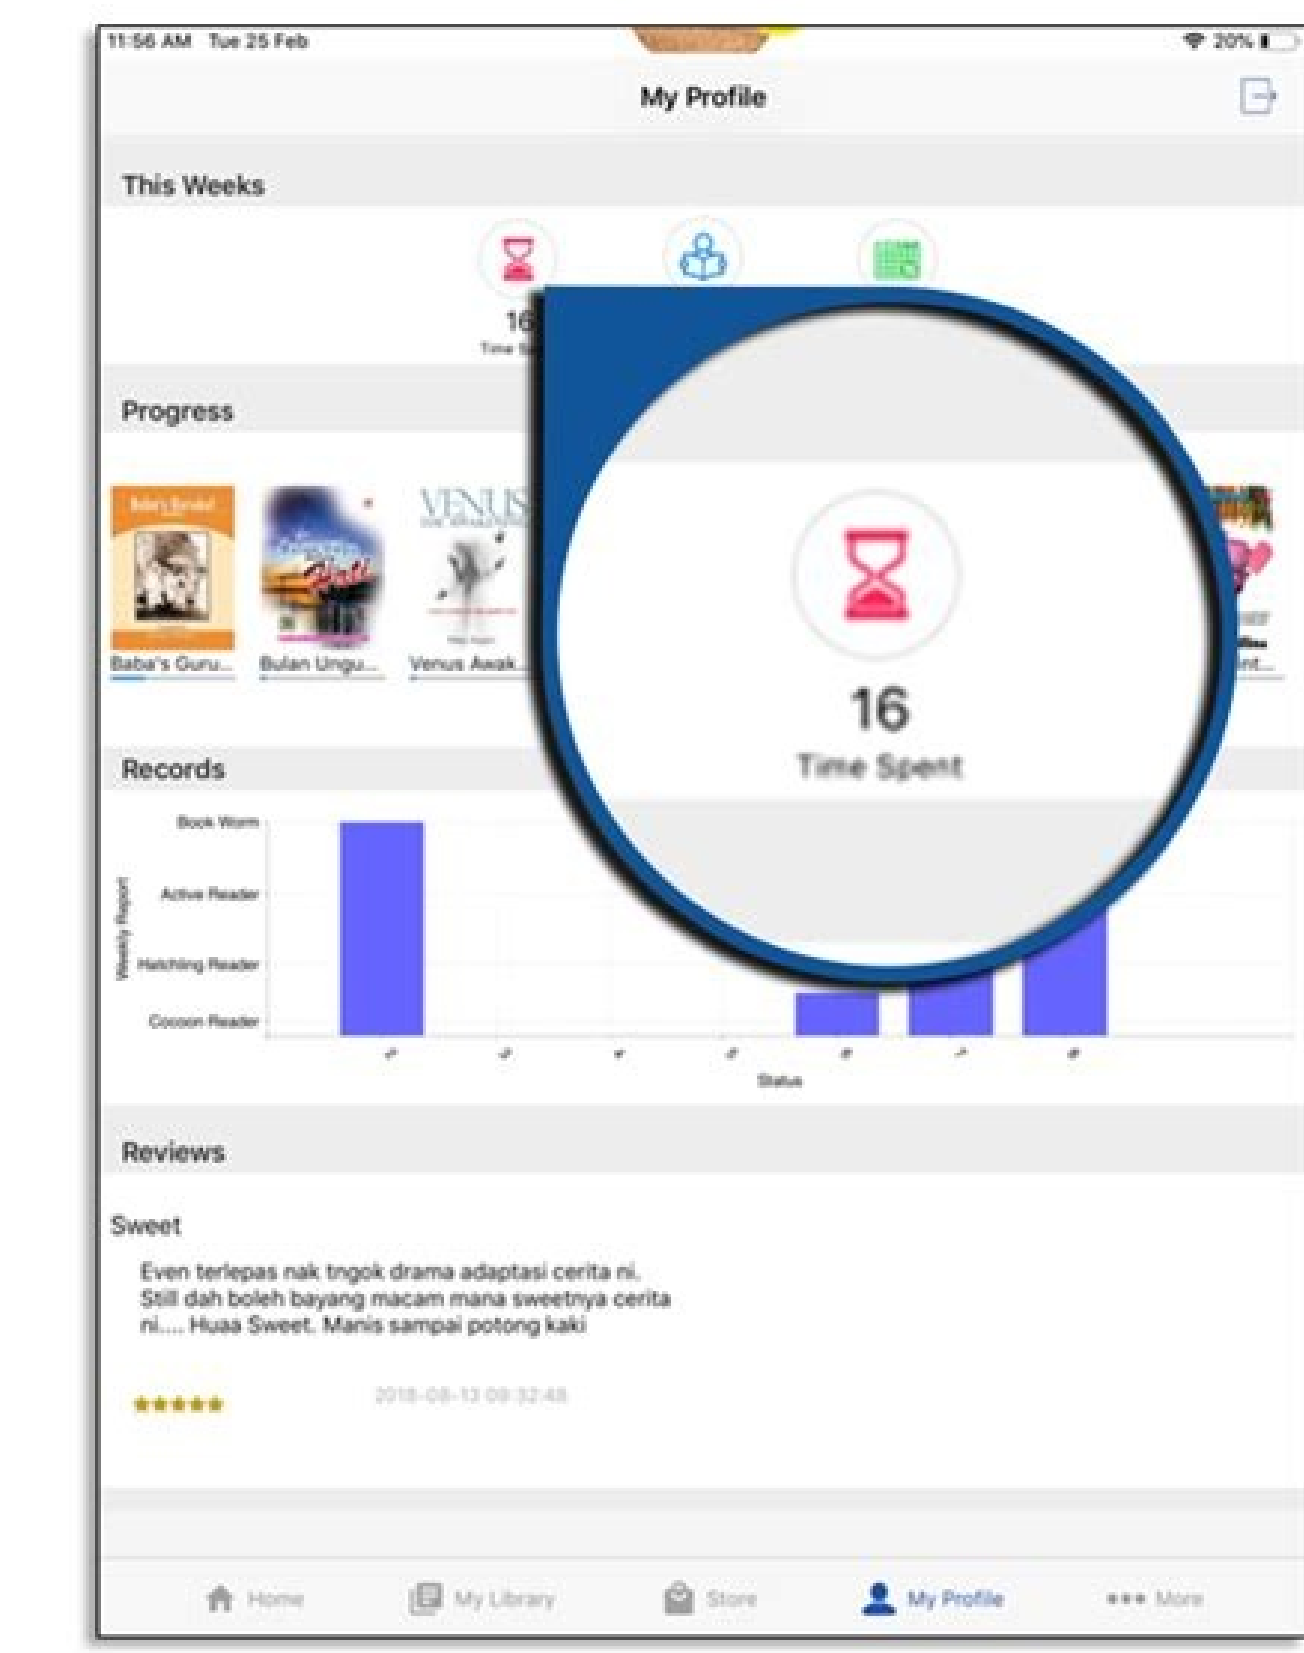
11:56 AM Tue 25 Feb

20%

My Profile

This Weeks

16
Time S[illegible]

Progress

VENUS

Baba's Guru...
Bulan Ungu...
Venus Awak...

16
Time Spent

Records

Book Worm
Active Reader
Hatchling Reader
Cocoon Reader

Weekly Report

Status

Reviews

Sweet

Even terlepas nak tngok drama adaptasi cerita ni. Still dah boleh bayang macam mana sweetnya cerita ni.... Huaa Sweet. Manis sampai potong kaki

★★★★★

2018-08-13 09:32:48

Home
My Library
Store
My Profile
More